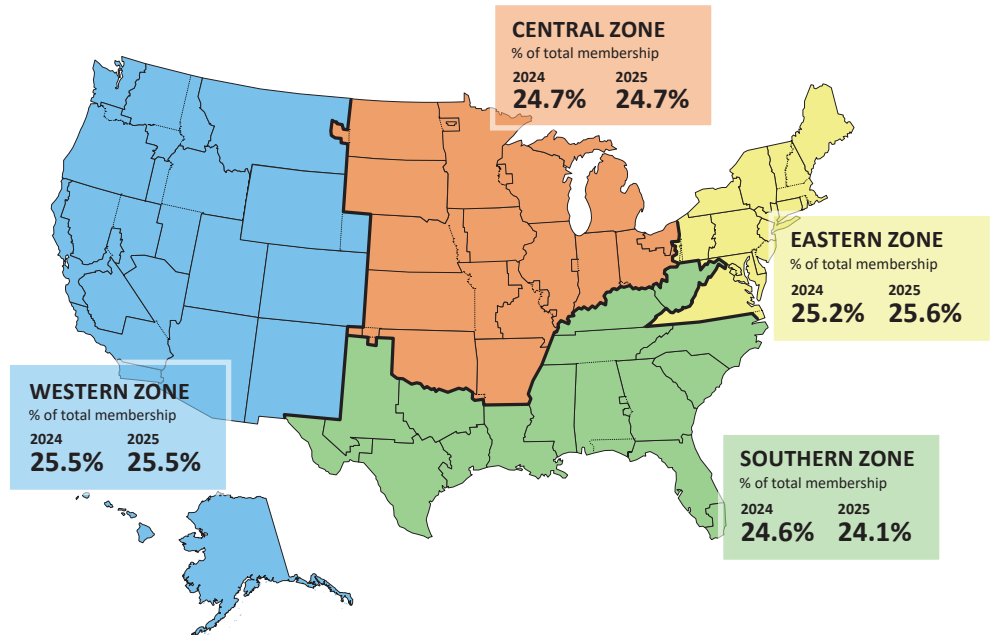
CENTRAL ZONE
% of total membership
2024
24.7%
2025
24.7%

EASTERN ZONE
% of total membership
2024
25.2%
2025
25.6%

WESTERN ZONE
% of total membership
2024
25.5%
2025
25.5%

SOUTHERN ZONE
% of total membership
2024
24.6%
2025
24.1%